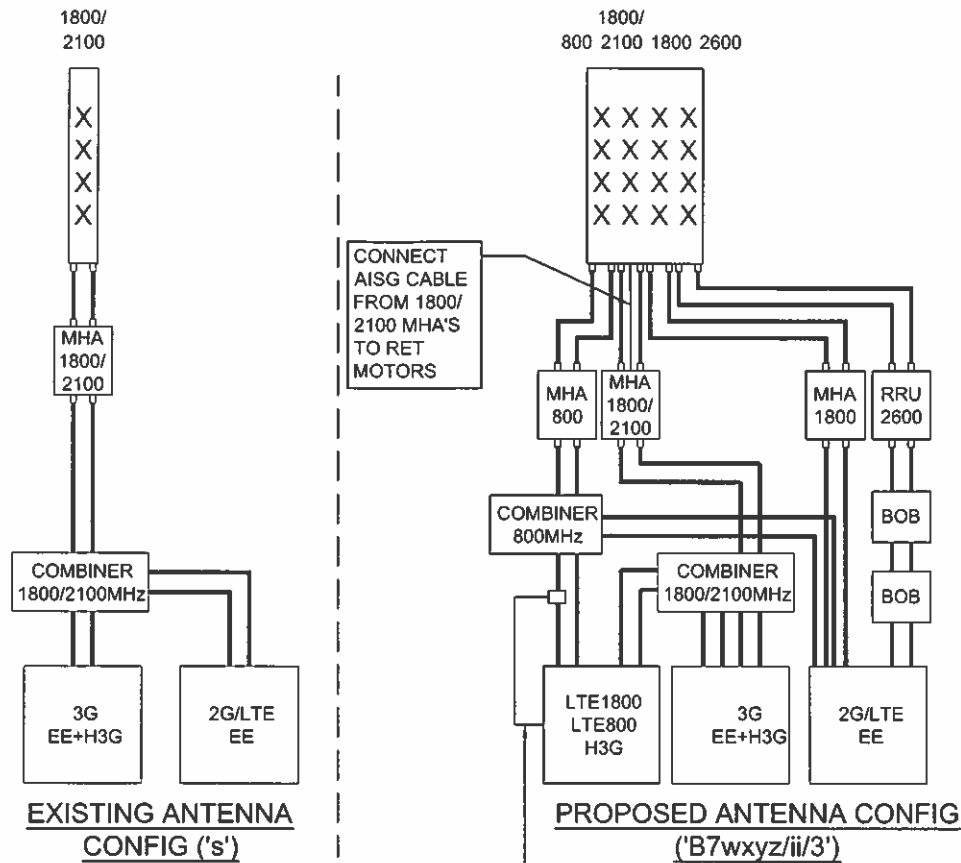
1800/
2100

X
X
X
X

MHA
1800/
2100

COMBINER
1800/2100MHz

3G
EE+H3G

2G/LTE
EE

EXISTING ANTENNA CONFIG ('s')

1800/
800 2100 1800 2600

X X X X
X X X X
X X X X
X X X X

CONNECT AISG CABLE FROM 1800/ 2100 MHA'S TO RET MOTORS

MHA
800

MHA
1800/
2100

MHA
1800

RRU
2600

COMBINER
800MHz

BOB

BOB

COMBINER
1800/2100MHz

LTE1800
LTE800
H3G

3G
EE+H3G

2G/LTE
EE

PROPOSED ANTENNA CONFIG ('B7wxyz/ii/3')